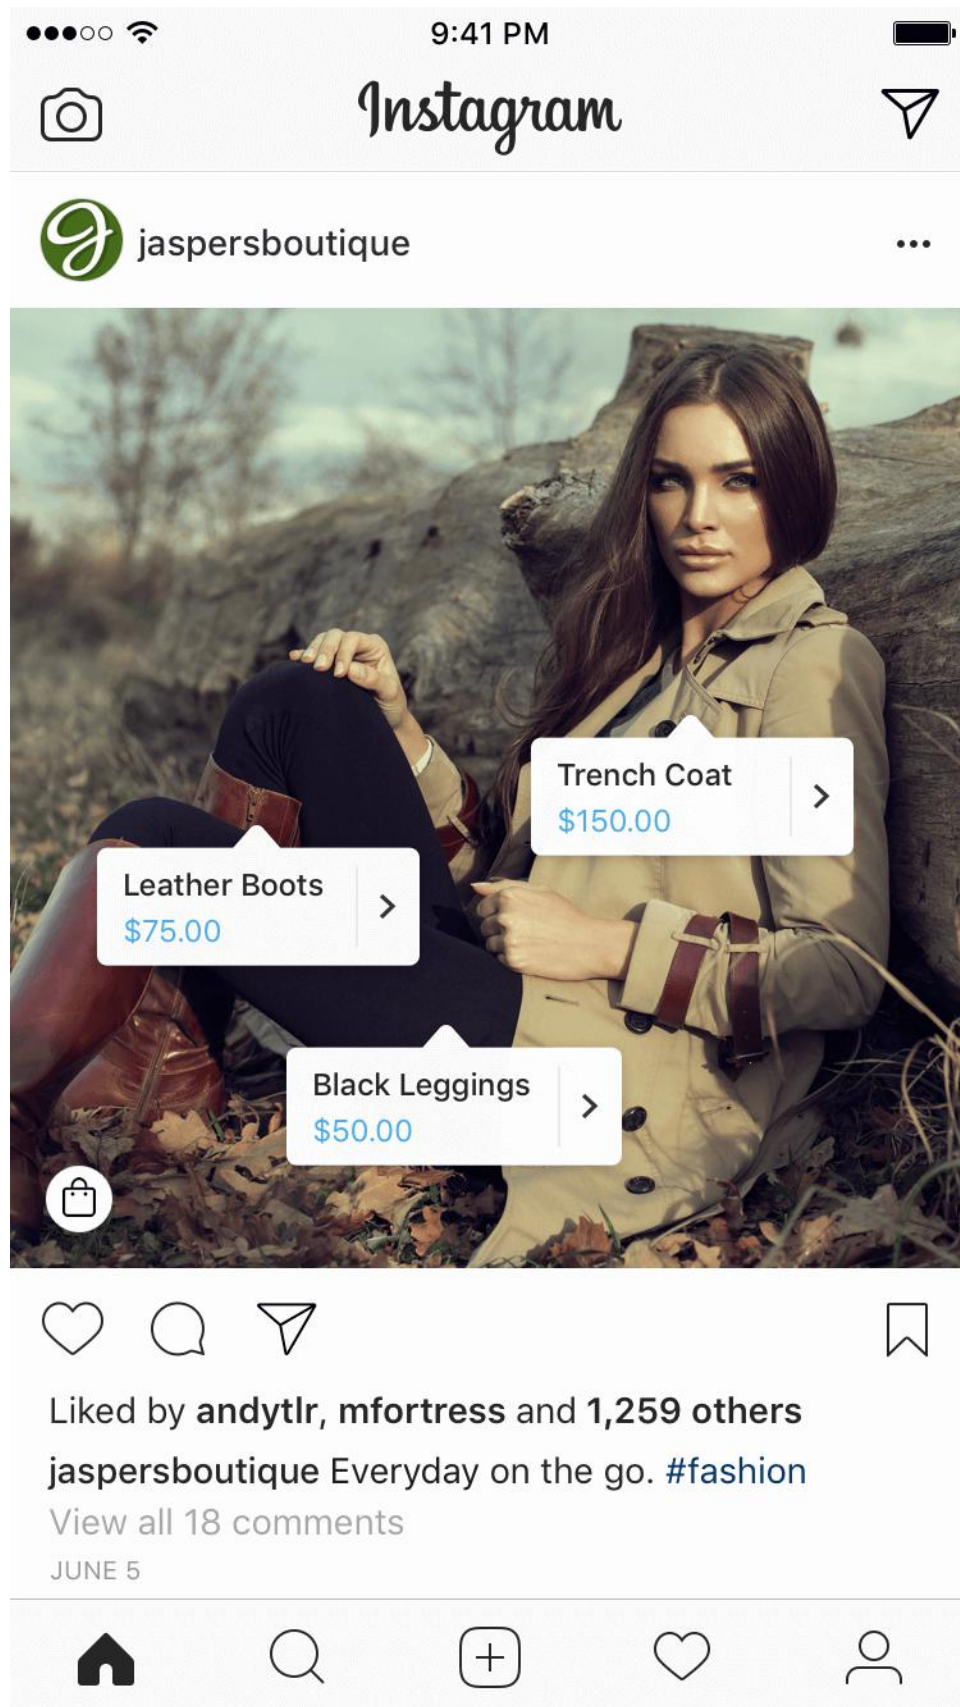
9:41 PM

Instagram

jaspersboutique

Trench Coat
$150.00

Leather Boots
$75.00

Black Leggings
$50.00

Liked by andytlr, mfortress and 1,259 others

jaspersboutique Everyday on the go. #fashion

View all 18 comments

JUNE 5